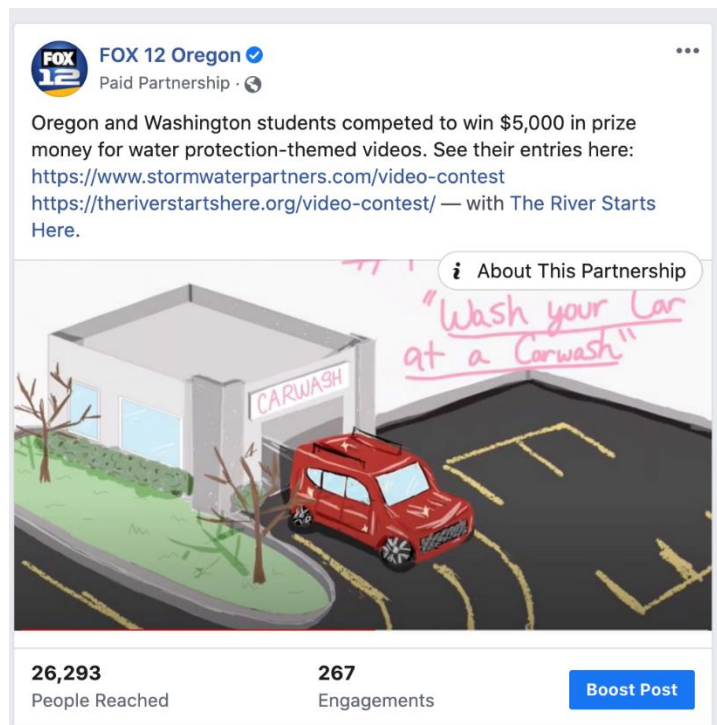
FOX 12

FOX 12 Oregon

Paid Partnership ·

Oregon and Washington students competed to win $5,000 in prize money for water protection-themed videos. See their entries here: https://www.stormwaterpartners.com/video-contest https://theriverstartshere.org/video-contest/ — with The River Starts Here.

About This Partnership

"Wash your Car at a Carwash"

CARWASH

26,293
People Reached

267
Engagements

Boost Post